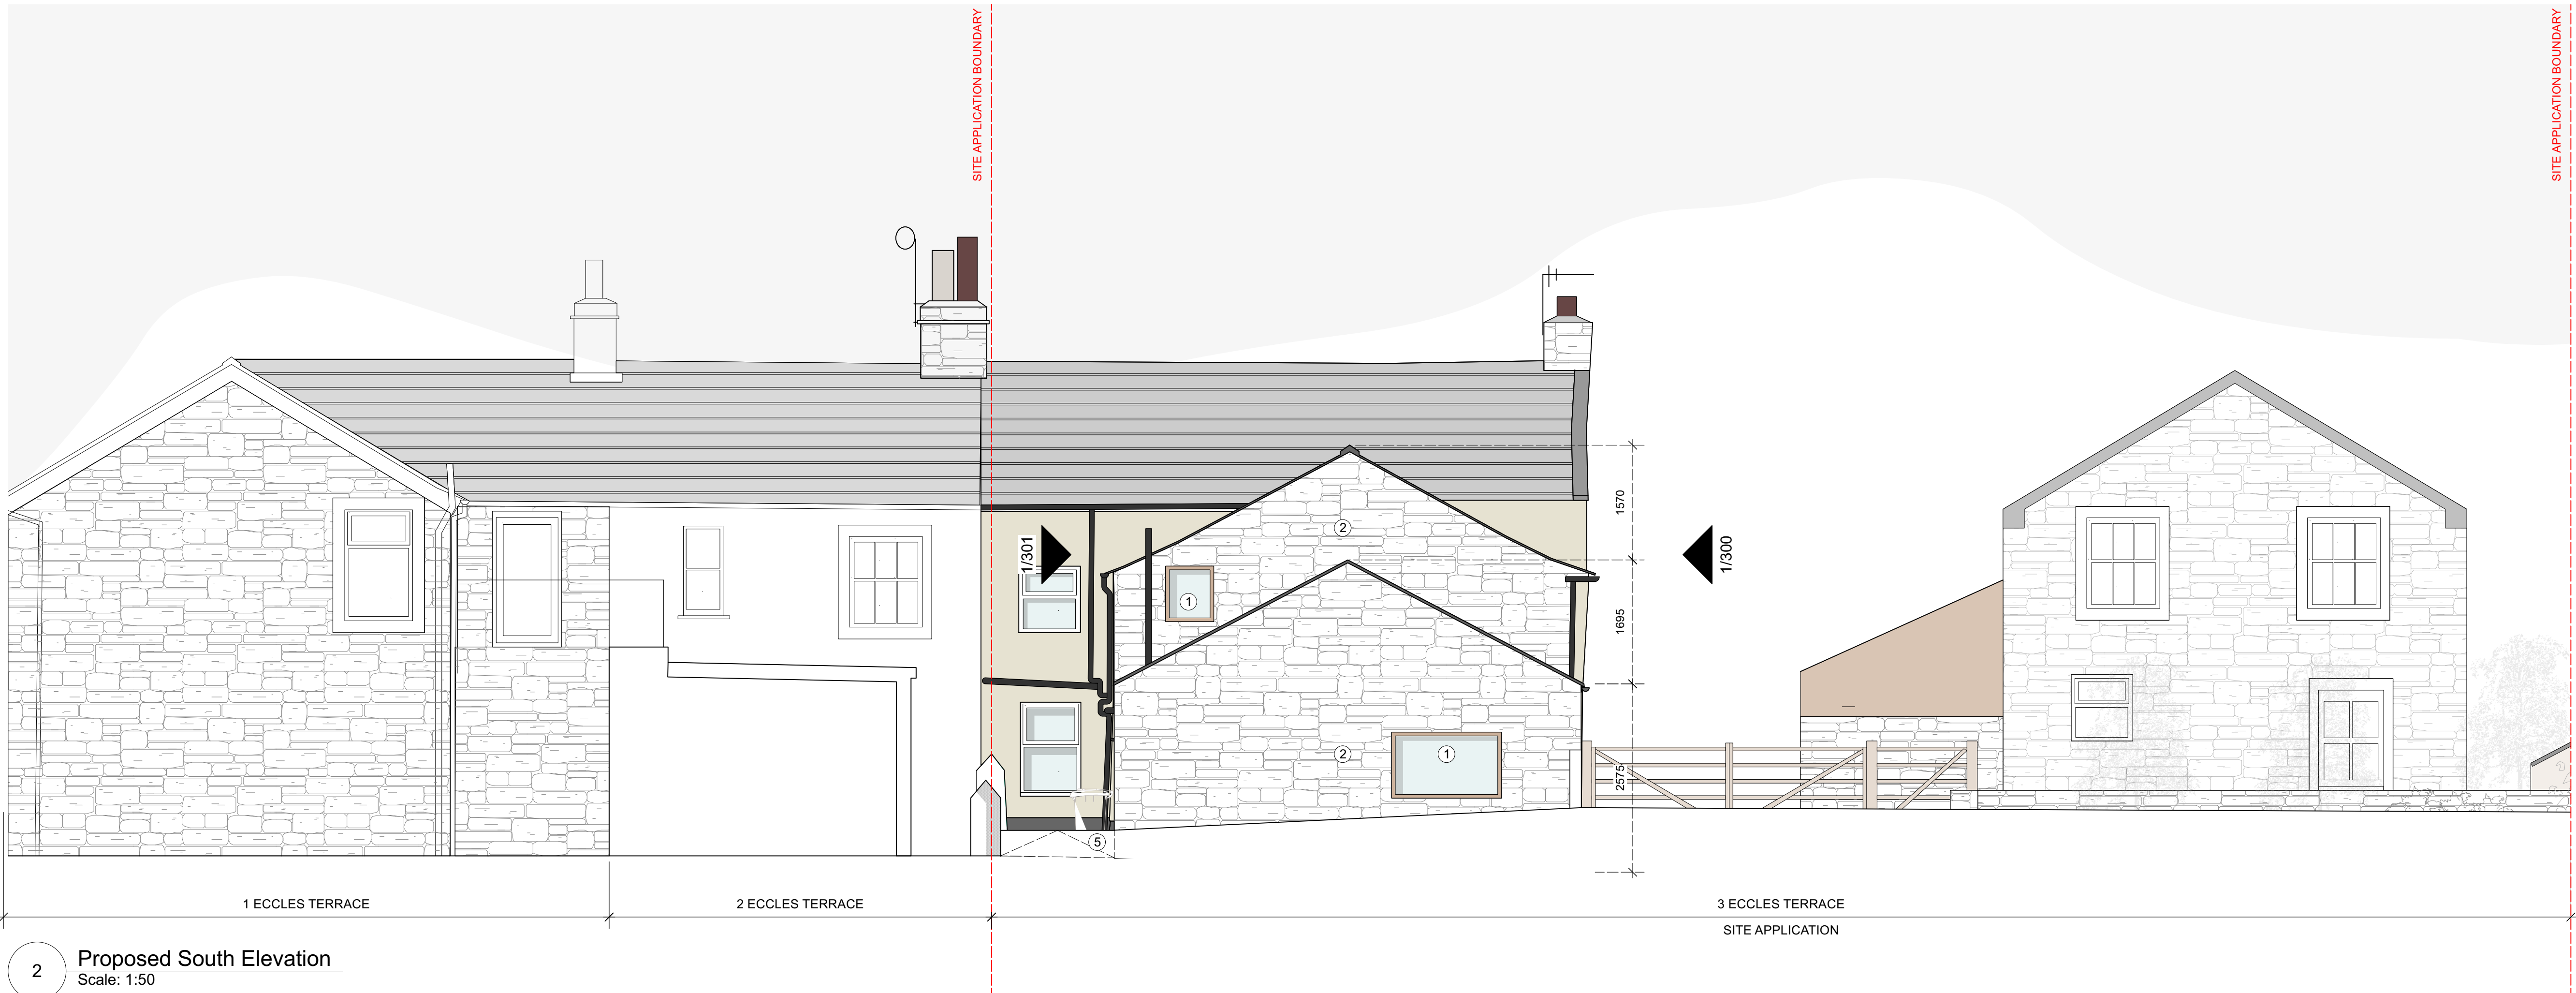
SITE APPLICATION BOUNDARY

SITE APPLICATION BOUNDARY

1/301

1/300

1570

1695

2575

2

1

2

1

5

1 ECCLES TERRACE

2 ECCLES TERRACE

3 ECCLES TERRACE

SITE APPLICATION

2

Proposed South Elevation
Scale: 1:50